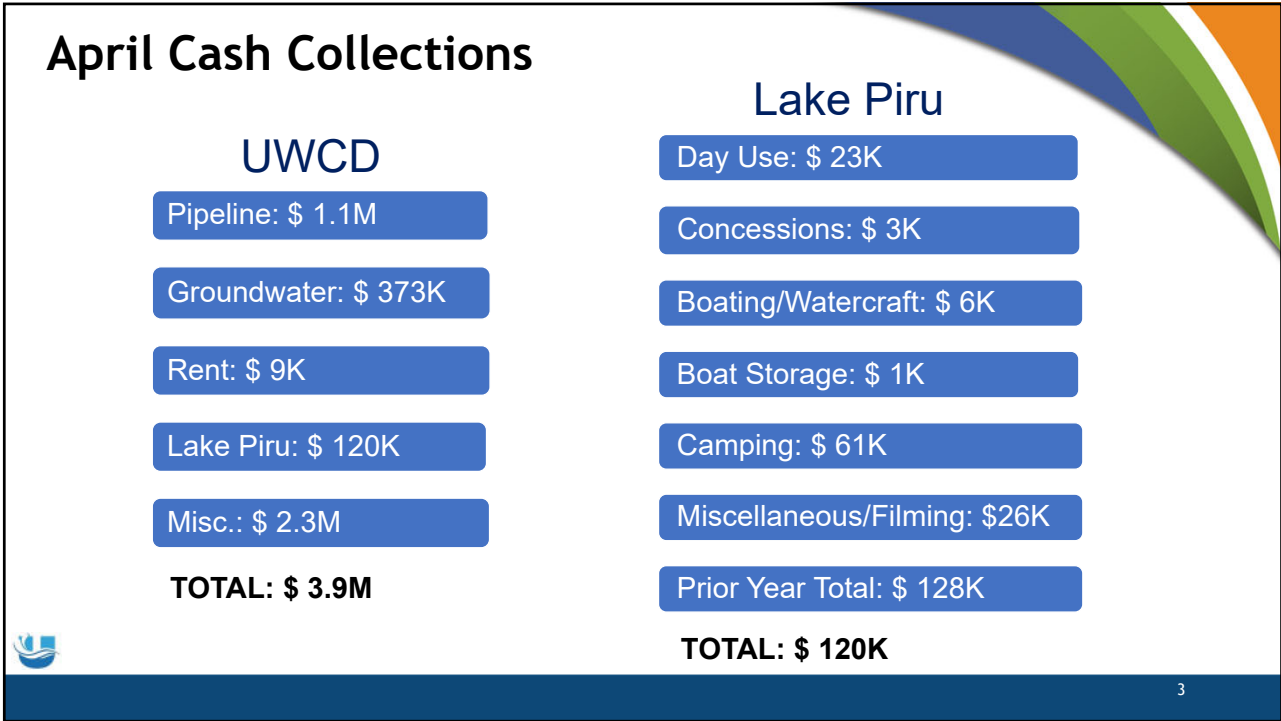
April Cash Collections

UWCD

Pipeline: \$ 1.1M

Groundwater: \$ 373K

Rent: \$ 9K

Lake Piru: \$ 120K

Misc.: \$ 2.3M

TOTAL: \$ 3.9M

Lake Piru

Day Use: \$ 23K

Concessions: \$ 3K

Boating/Watercraft: \$ 6K

Boat Storage: \$ 1K

Camping: \$ 61K

Miscellaneous/Filming: \$26K

Prior Year Total: \$ 128K

TOTAL: \$ 120K

3